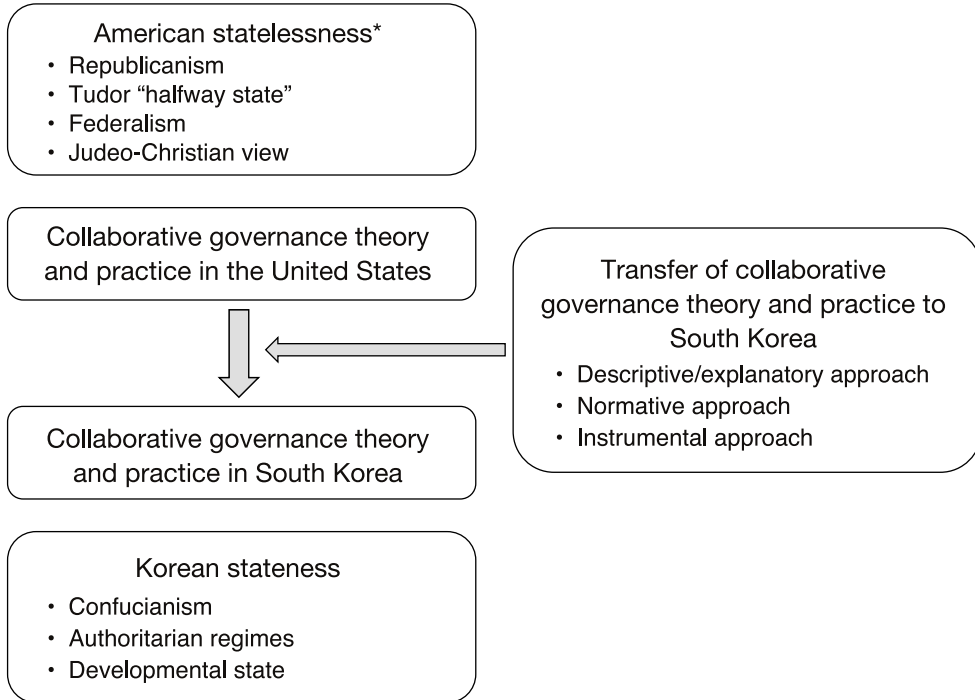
American statelessness*
• Republicanism
• Tudor "halfway state"
• Federalism
• Judeo-Christian view

Collaborative governance theory and practice in the United States

Transfer of collaborative governance theory and practice to South Korea
• Descriptive/explanatory approach
• Normative approach
• Instrumental approach

Collaborative governance theory and practice in South Korea

Korean stateness
• Confucianism
• Authoritarian regimes
• Developmental state